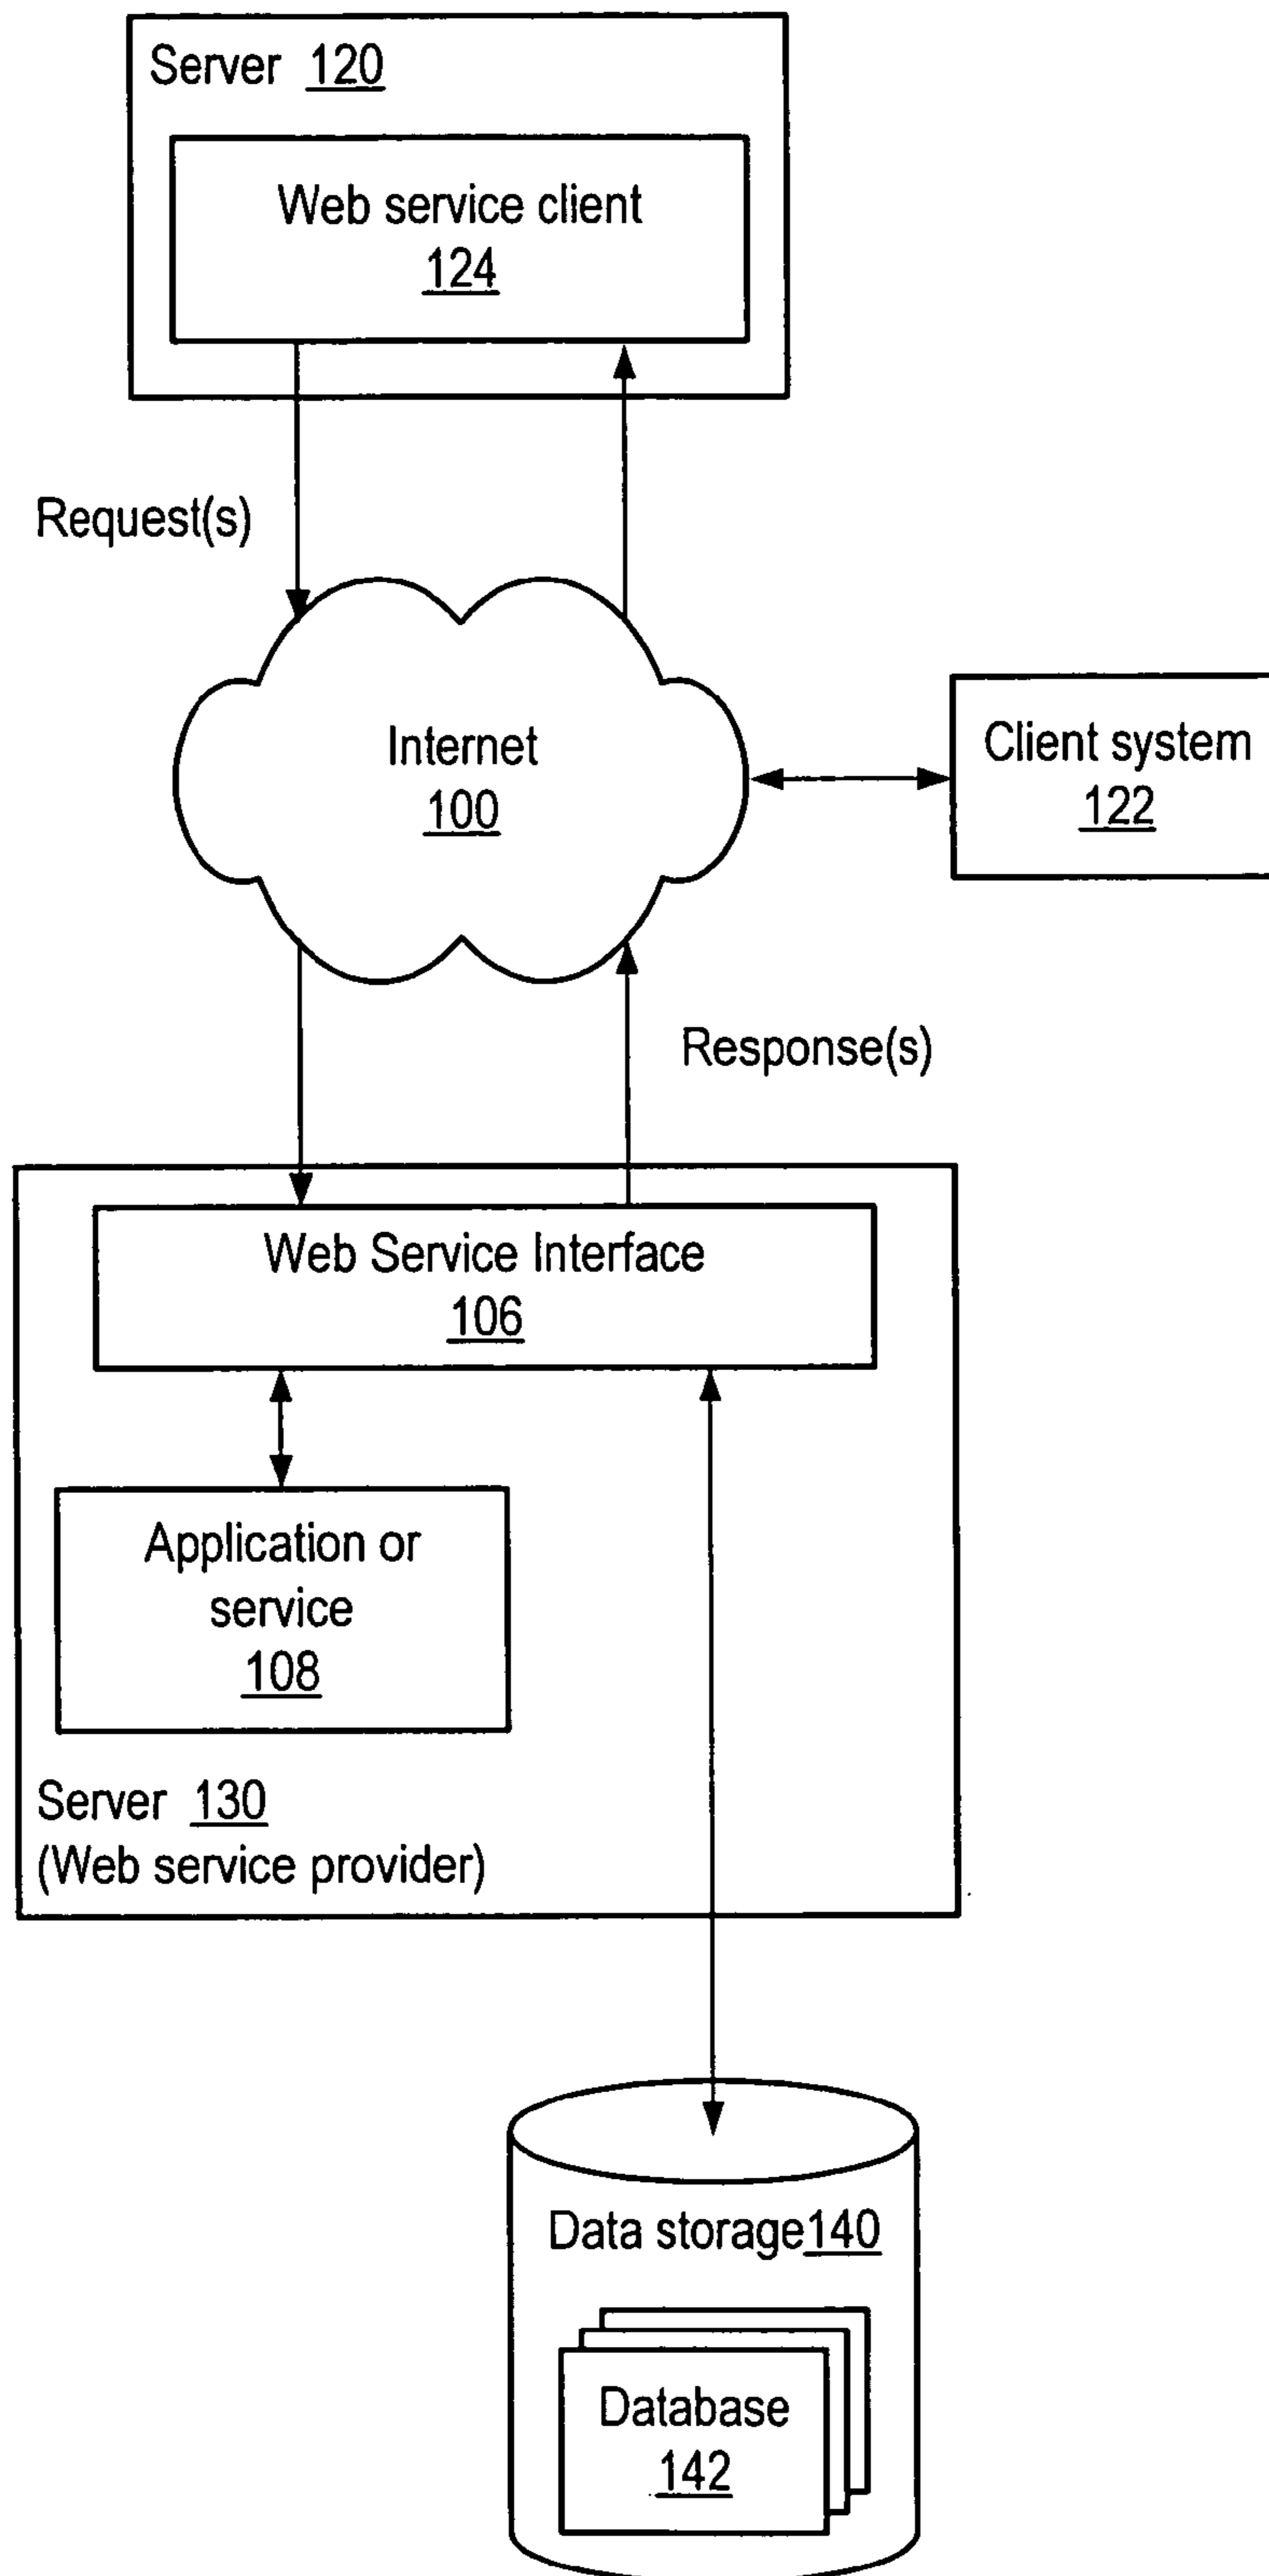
Server 120

Web service client
124

Request(s)

Internet
100

Client system
122

Response(s)

Web Service Interface
106

Application or service
108

Server 130
(Web service provider)

Data storage140

Database
142